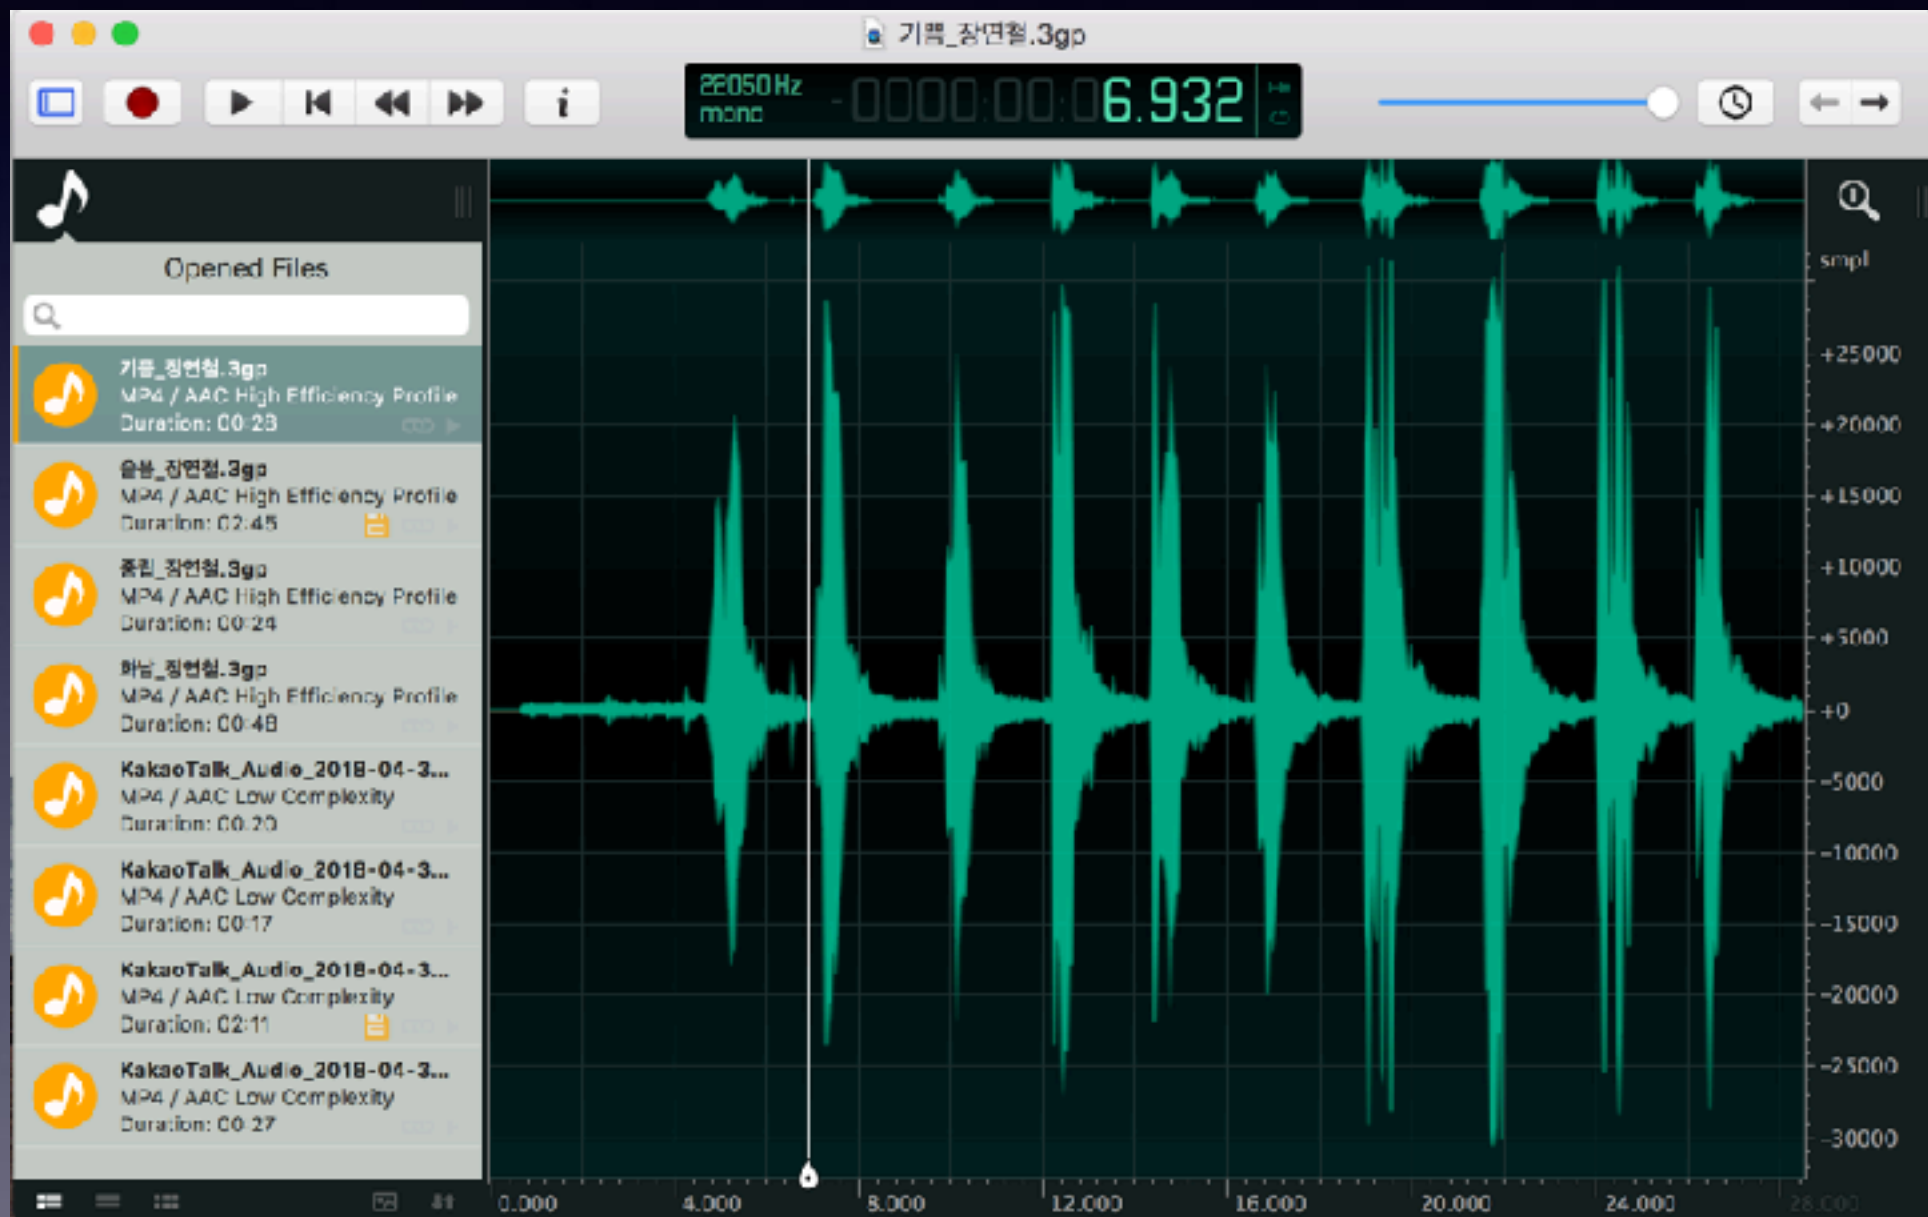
기력_장면철.3gp

22050 Hz
mono
0000:00:06.932

Opened Files

기름_장연철.3gp
MP4 / AAC High Efficiency Profile
Duration: 00:23

음뮹_장연철.3gp
MP4 / AAC High Efficiency Profile
Duration: 02:45

줄림_장연철.3gp
MP4 / AAC High Efficiency Profile
Duration: 00:24

하늘_장연철.3gp
MP4 / AAC High Efficiency Profile
Duration: 00:48

KakaoTalk_Audio_2018-04-3...
MP4 / AAC Low Complexity
Duration: 00:20

KakaoTalk_Audio_2018-04-3...
MP4 / AAC Low Complexity
Duration: 00:17

KakaoTalk_Audio_2018-04-3...
MP4 / AAC Low Complexity
Duration: 02:11

KakaoTalk_Audio_2018-04-3...
MP4 / AAC Low Complexity
Duration: 00:27

smpl
+25000
+20000
+15000
+10000
+5000
+0
-5000
-10000
-15000
-20000
-25000
-30000

0.000
4.000
8.000
12.000
16.000
20.000
24.000
28.000